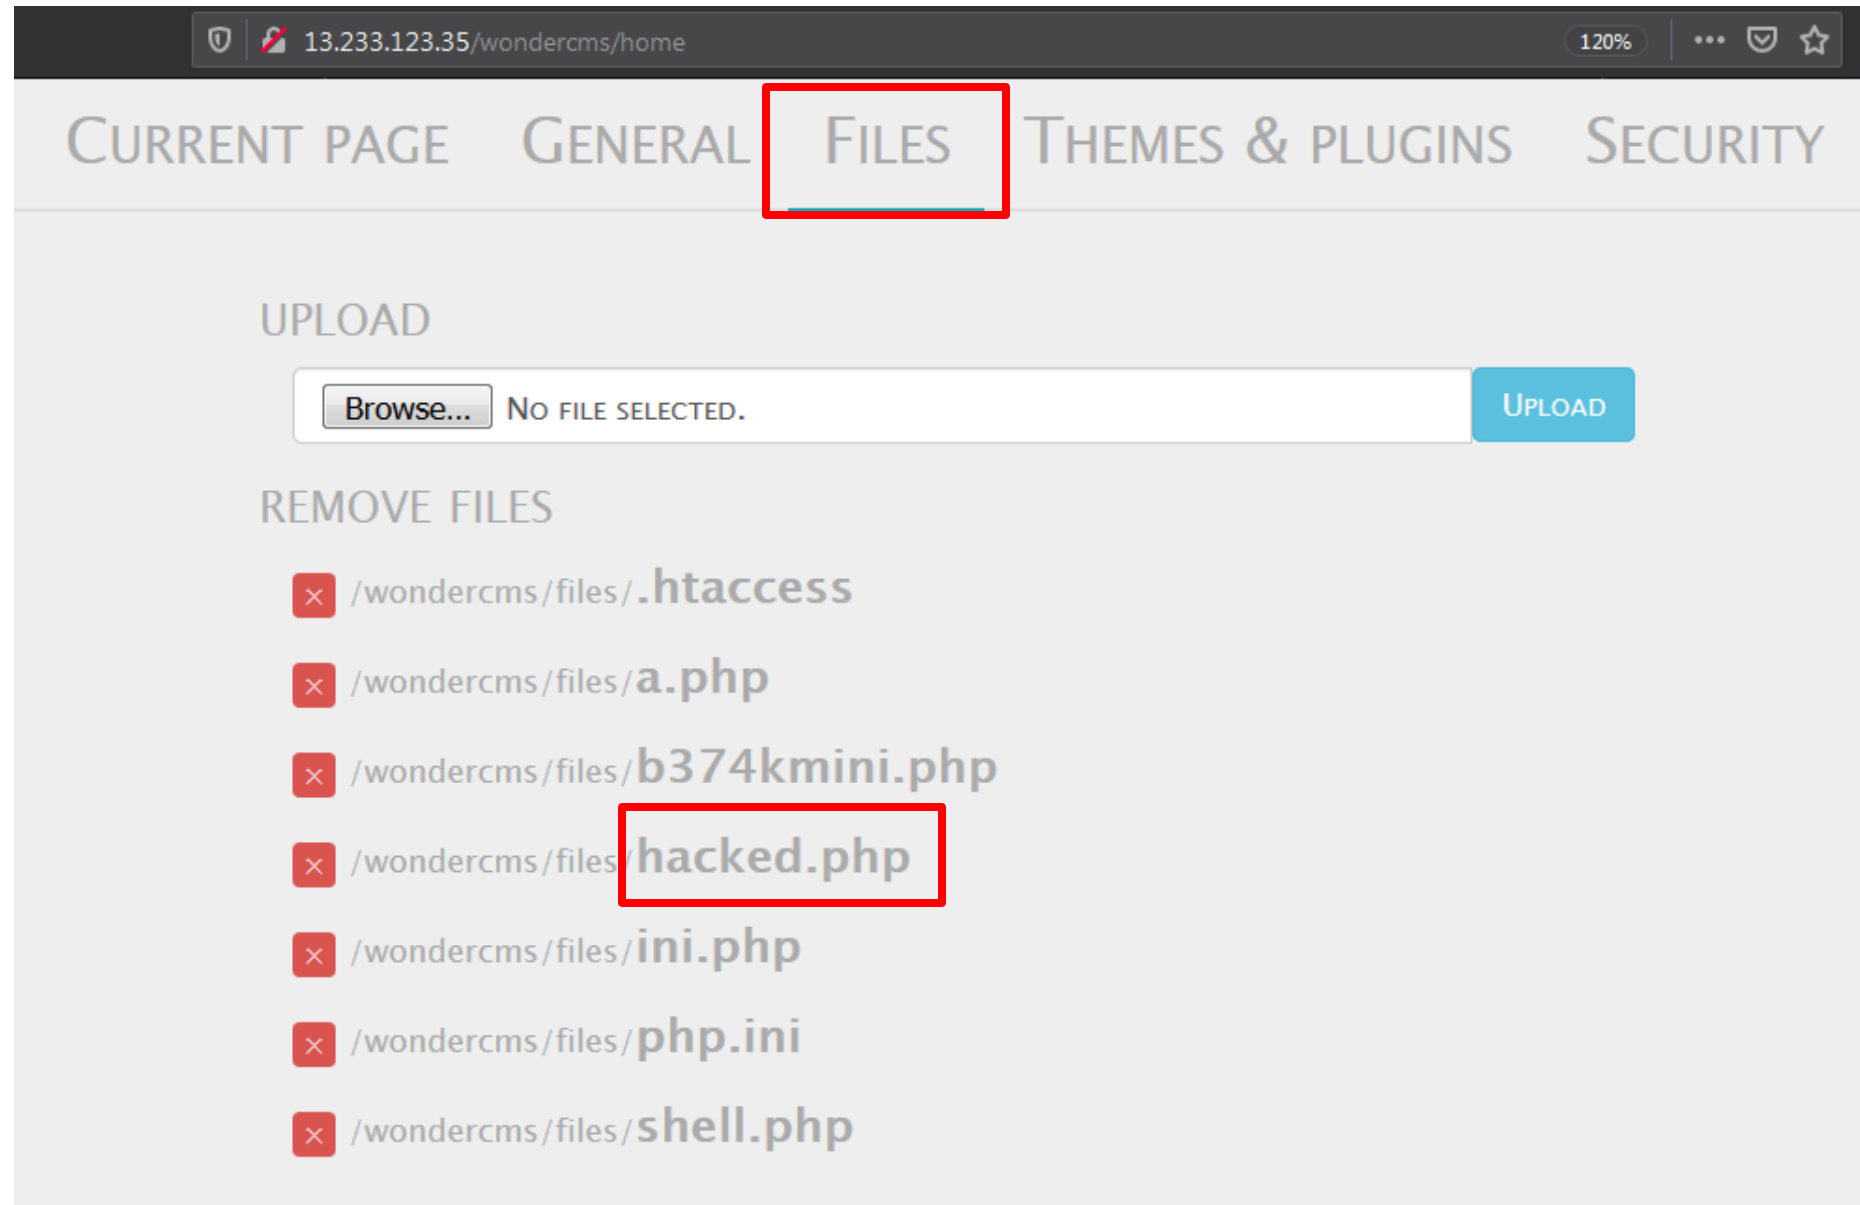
13.233.123.35/wondercms/home

120%

CURRENT PAGE GENERAL FILES THEMES & PLUGINS SECURITY

UPLOAD

Browse... NO FILE SELECTED.

UPLOAD

REMOVE FILES

× /wondercms/files/.htaccess

× /wondercms/files/a.php

× /wondercms/files/b374kmini.php

× /wondercms/files/hacked.php

× /wondercms/files/ini.php

× /wondercms/files/php.ini

× /wondercms/files/shell.php